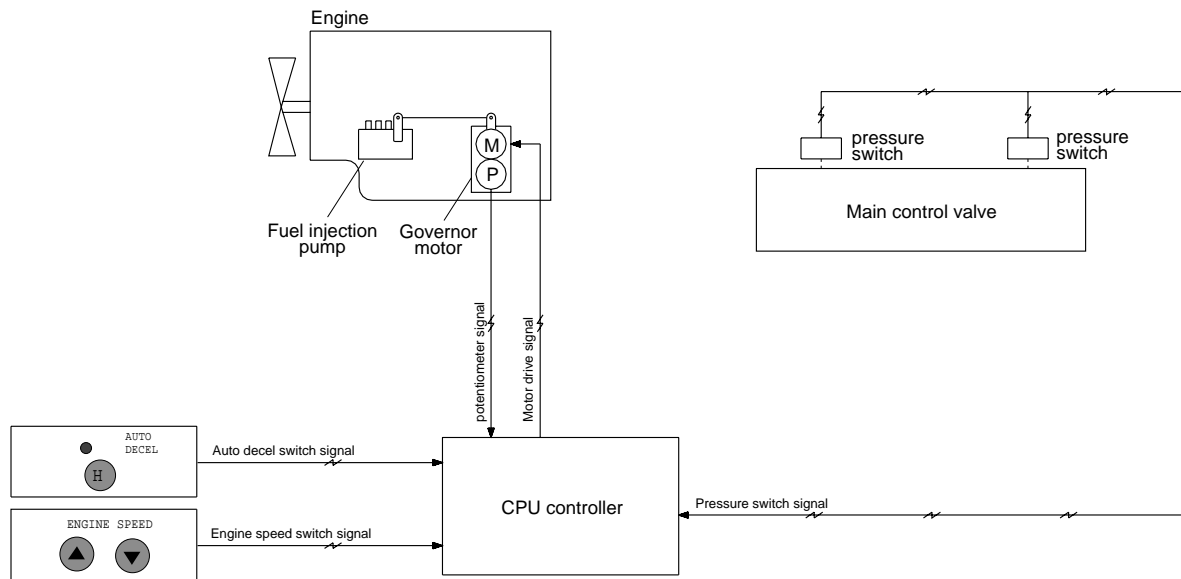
Engine

M

P

Fuel injection pump

Governor motor

pressure switch

pressure switch

Main control valve

potentiometer signal

Motor drive signal

AUTO DECEL

H

Auto decel switch signal

CPU controller

Pressure switch signal

ENGINE SPEED

Engine speed switch signal